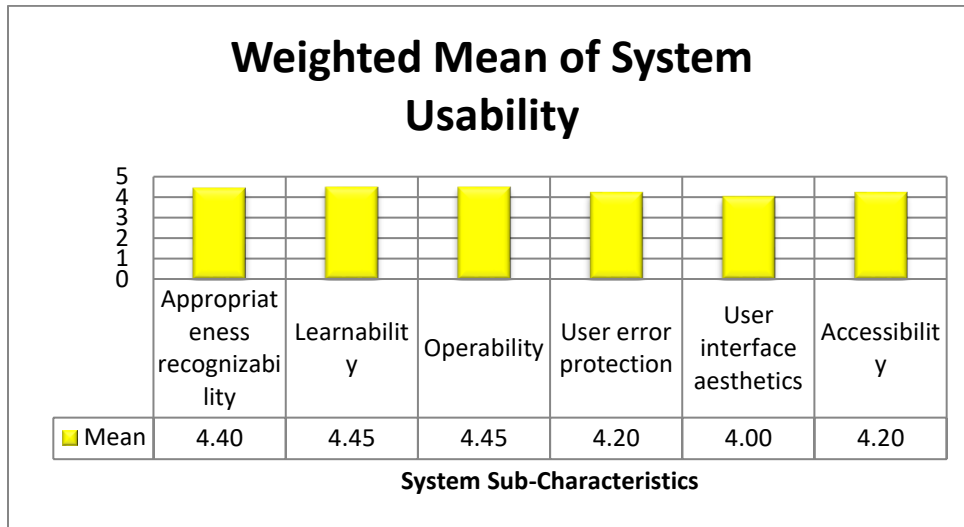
Weighted Mean of System Usability

5
4
3
2
1
0

| | Appropriateness recognizability | Learnability | Operability | User error protection | User interface aesthetics | Accessibility |
|---|---|---|---|---|---|---|
| Mean | 4.40 | 4.45 | 4.45 | 4.20 | 4.00 | 4.20 |

System Sub-Characteristics